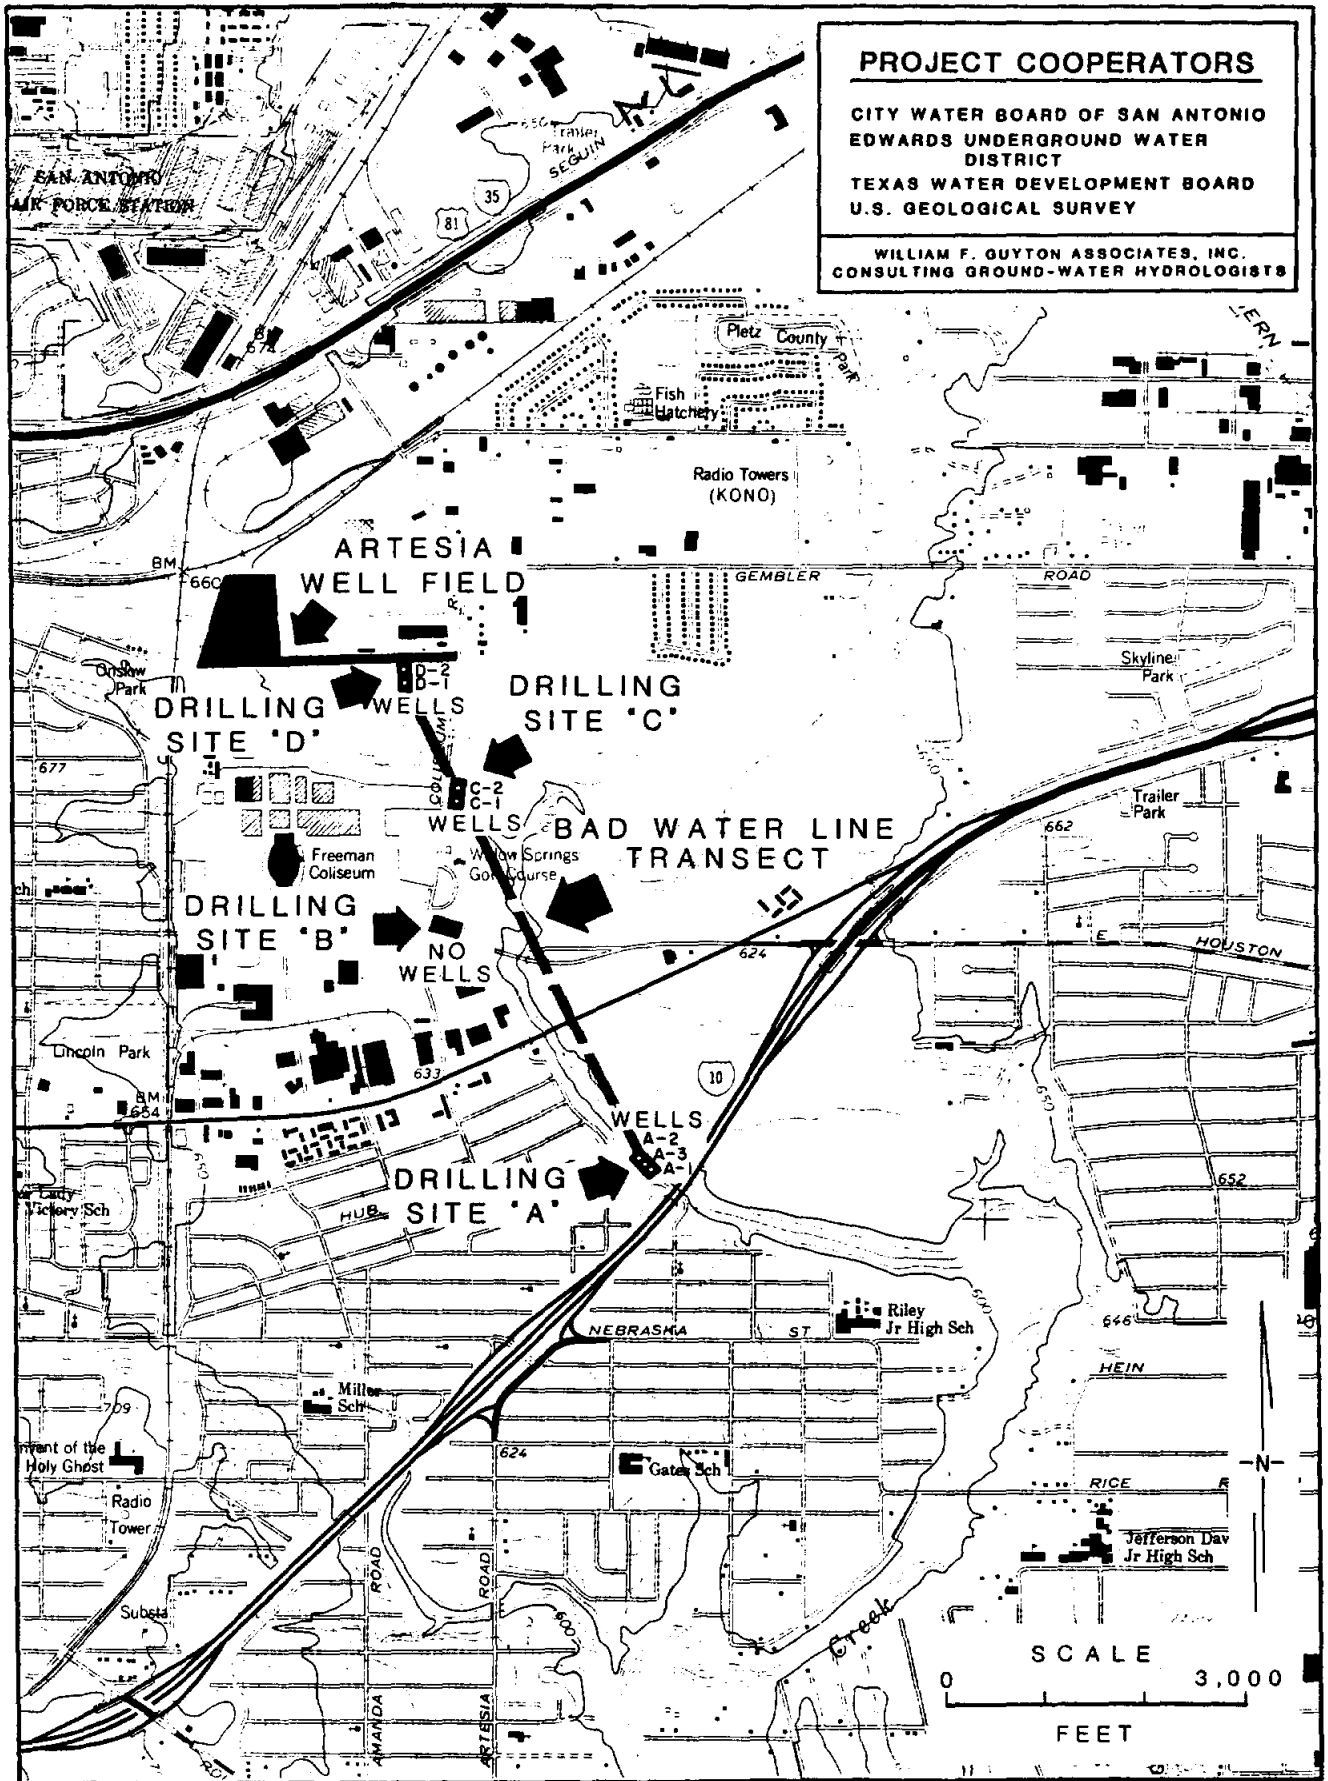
PROJECT COOPERATORS

CITY WATER BOARD OF SAN ANTONIO
EDWARDS UNDERGROUND WATER DISTRICT
TEXAS WATER DEVELOPMENT BOARD
U.S. GEOLOGICAL SURVEY

WILLIAM F. GUYTON ASSOCIATES, INC.
CONSULTING GROUND-WATER HYDROLOGISTS

SAN ANTONIO
AIR FORCE STATION

650
Trailer Park
SEGUIN
35
81

Pletz County Park
Fish Hatchery

Radio Towers
(KONO)

ARTESIA
WELL FIELD

BM
660
GEMBLER
ROAD

Onslow Park
Skyline Park

D-2
D-1
WELLS

DRILLING
SITE 'C'

DRILLING
SITE 'D'

677

C-2
C-1
WELLS

BAD WATER LINE
TRANSECT

Trailer Park
662

Freeman Coliseum
Willow Springs Golf Course

DRILLING
SITE 'B'

NO
WELLS

624
E HOUSTON

Lincoln Park

633
10

BM
654

WELLS
A-2
A-3
A-1

DRILLING
SITE 'A'

652

Our Lady Victory Sch
HUB

Riley Jr High Sch
NEBRASKA ST
646
HEIN

Miller Sch
709

Convent of the Holy Ghost
624
Gates Sch
RICE

Radio Tower
Jefferson Dav Jr High Sch

-N-

ROAD
ROAD
600

Substa
Creek

SCALE
0
3,000
FEET

AMANDA
ARTESIA